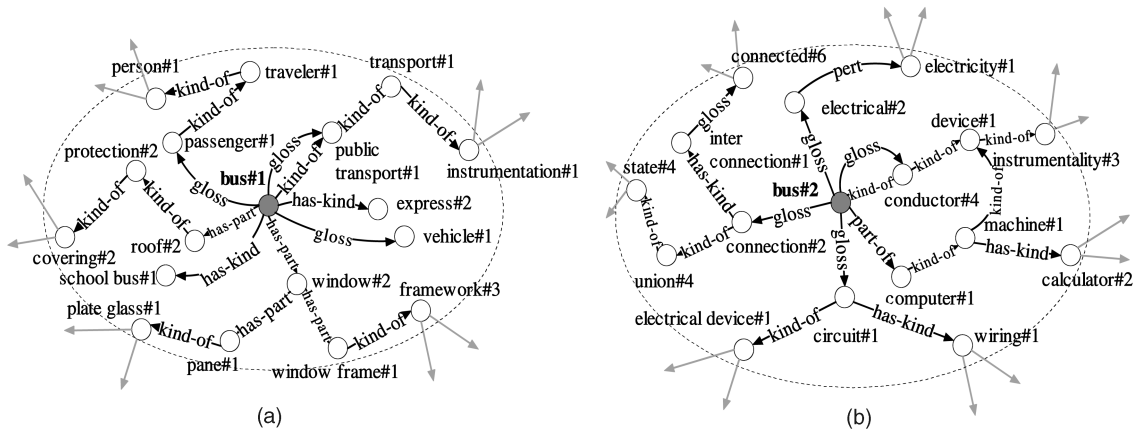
person#1
kind-of
traveler#1
transport#1
kind-of
passenger#1
gloss
kind-of
kind-of
protection#2
public transport#1
instrumentation#1
gloss
kind-of
bus#1
kind-of
has-kind
express#2
kind-of
has-part
covering#2
roof#2
gloss
vehicle#1
has-kind
has-part
school bus#1
window#2
framework#3
has-part
plate glass#1
kind-of
has-part
kind-of
pane#1
window frame#1
(a)

connected#6
pert
electricity#1
gloss
electrical#2
inter connection#1
gloss
device#1
gloss
kind-of
state#4
has-kind
instrumentality#3
bus#2
kind-of
kind-of
conductor#4
kind-of
gloss
kind-of
part-of
machine#1
connection#2
has-kind
union#4
kind-of
calculator#2
gloss
computer#1
has-kind
electrical device#1
kind-of
circuit#1
wiring#1
(b)